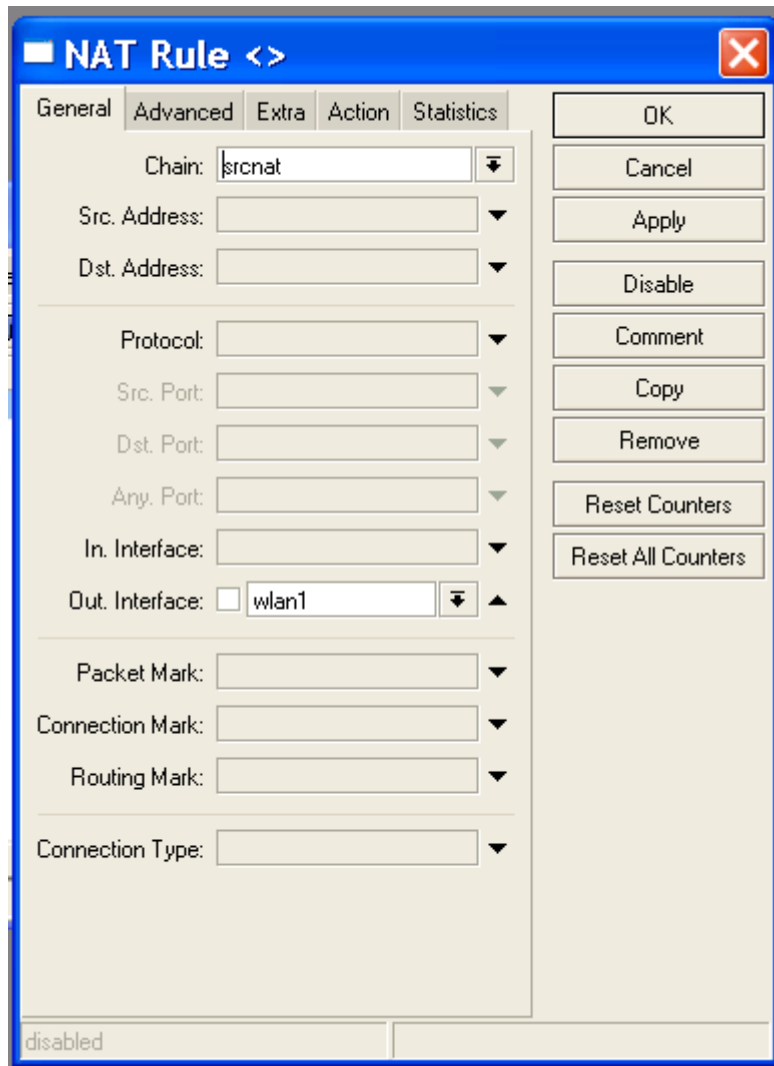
NAT Rule <>

General
Advanced
Extra
Action
Statistics

Chain: srcnat
Src. Address:
Dst. Address:
Protocol:
Src. Port:
Dst. Port:
Any. Port:
In. Interface:
Out. Interface: wlan1
Packet Mark:
Connection Mark:
Routing Mark:
Connection Type:

OK
Cancel
Apply
Disable
Comment
Copy
Remove
Reset Counters
Reset All Counters

disabled